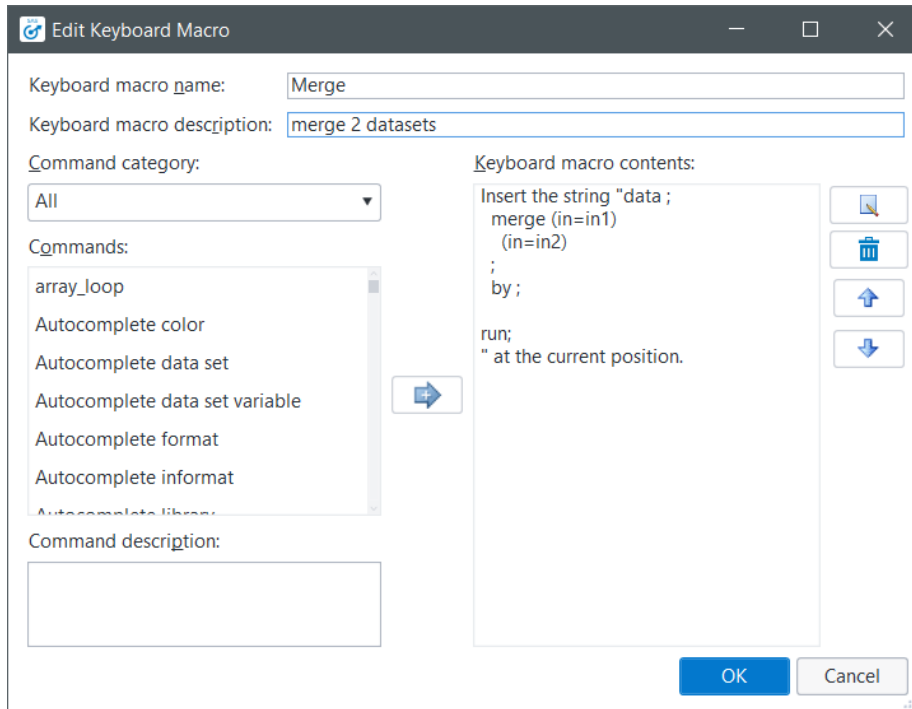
Edit Keyboard Macro

Keyboard macro name: Merge

Keyboard macro description: merge 2 datasets

Command category:

All

Commands:

array_loop
Autocomplete color
Autocomplete data set
Autocomplete data set variable
Autocomplete format
Autocomplete informat
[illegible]

Command description:

Keyboard macro contents:

Insert the string "data ;
merge (in=in1)
(in=in2)
;
by ;

run;
" at the current position.

OK

Cancel